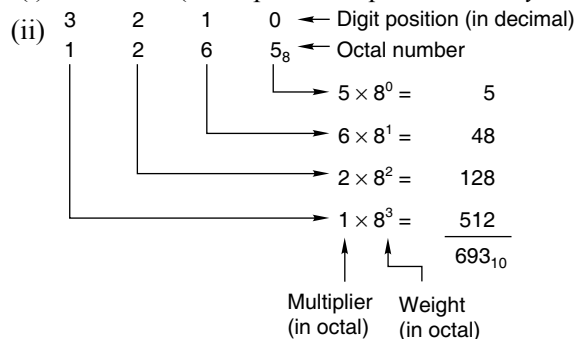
(ii) 3 2 1 0 ← Digit position (in decimal)
1 2 6 $5_8$ ← Octal number

$5 \times 8^0 =$ 5
$6 \times 8^1 =$ 48
$2 \times 8^2 =$ 128
$1 \times 8^3 =$ 512
$693_{10}$

Multiplier (in octal)
Weight (in octal)